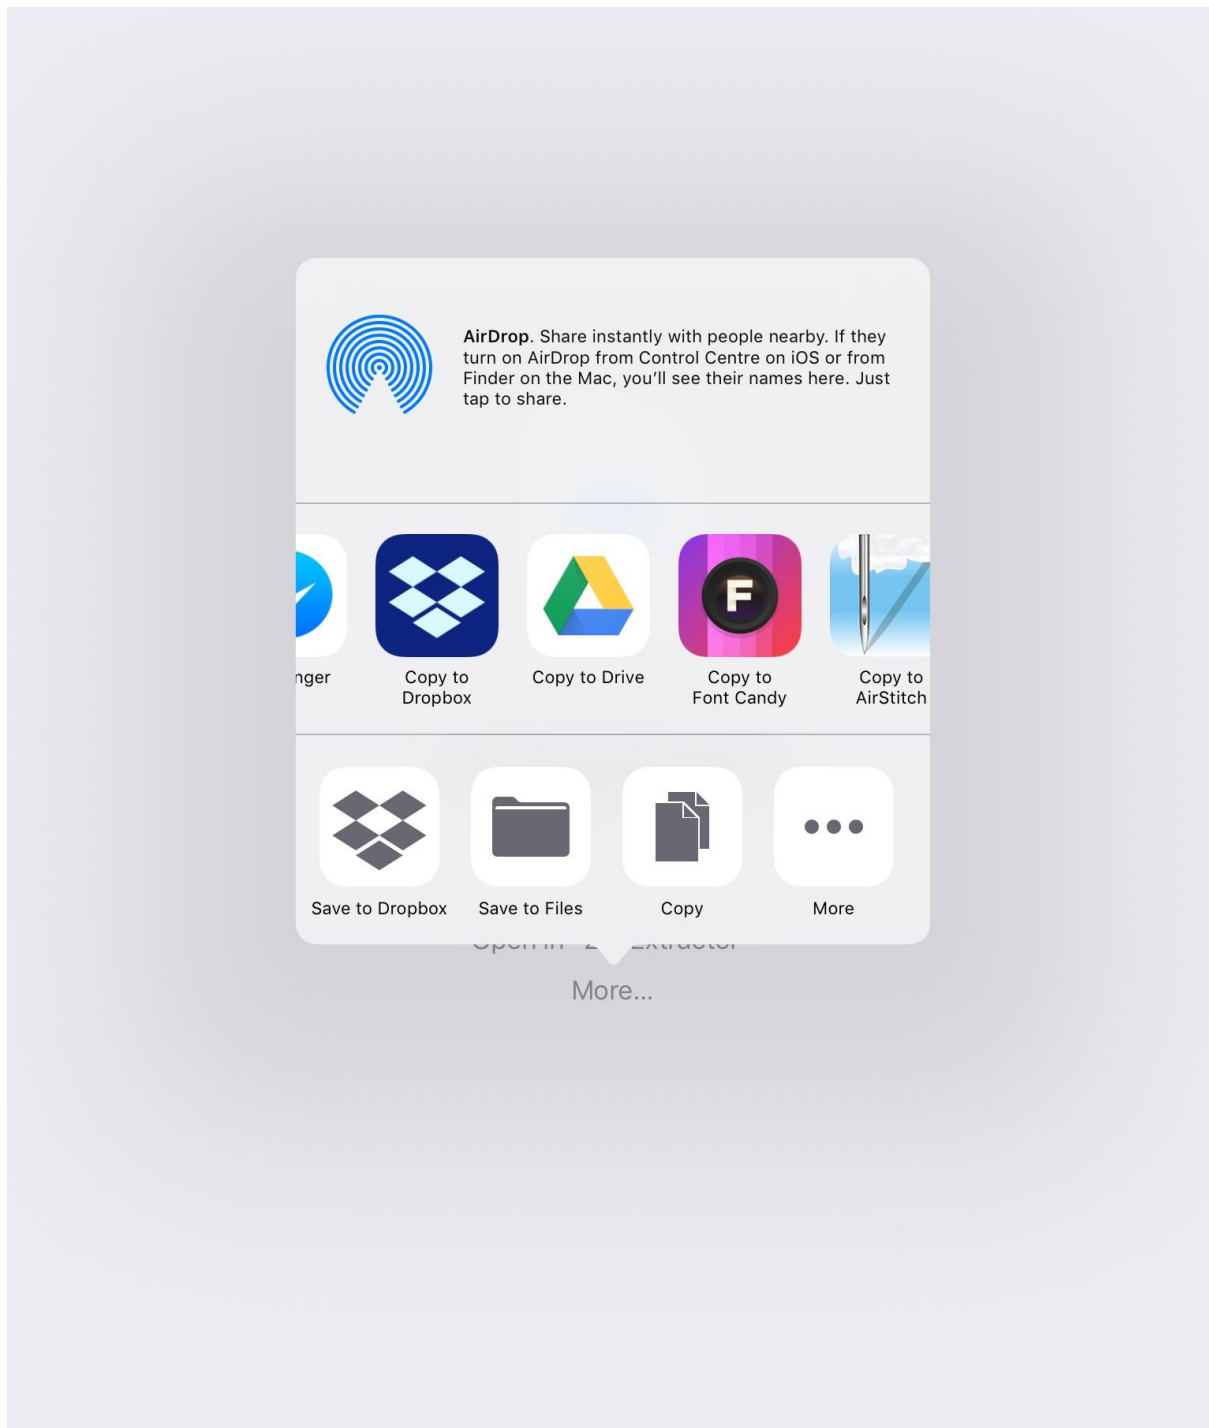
**AirDrop**. Share instantly with people nearby. If they turn on AirDrop from Control Centre on iOS or from Finder on the Mac, you'll see their names here. Just tap to share.

nger

Copy to Dropbox

Copy to Drive

F

Copy to Font Candy

Copy to AirStitch

Save to Dropbox

Save to Files

Copy

More

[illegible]

More...